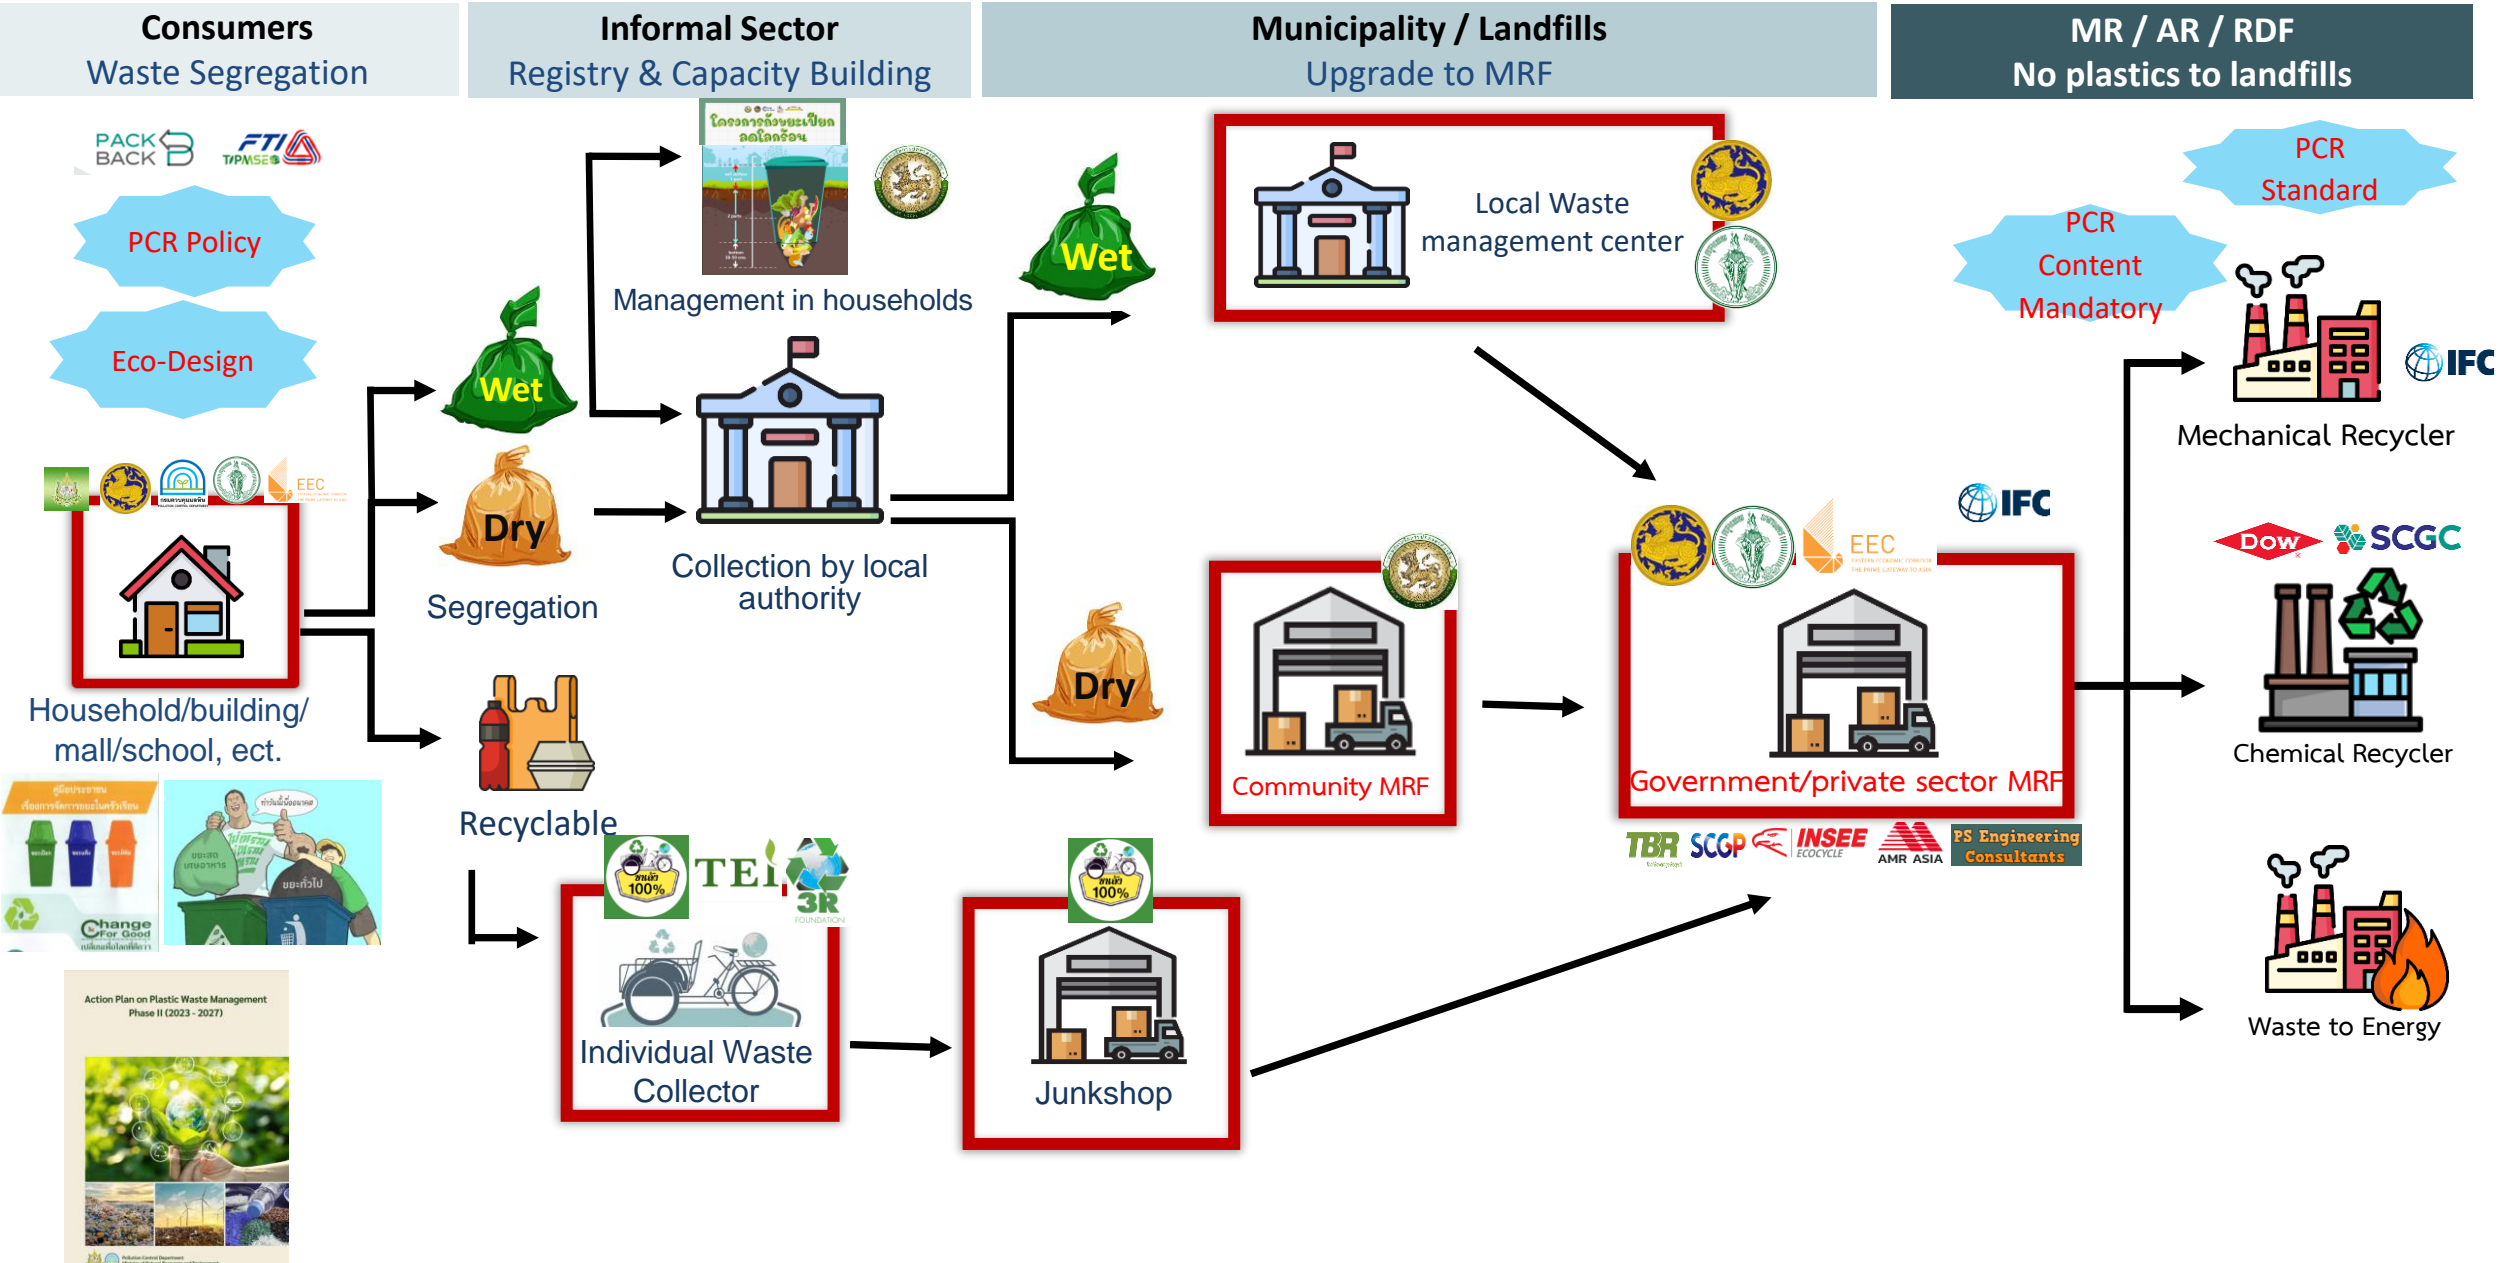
Consumers
Waste Segregation

Informal Sector
Registry & Capacity Building

Municipality / Landfills
Upgrade to MRF

MR / AR / RDF
No plastics to landfills

PACK BACK
FTI TPMSEs

PCR Policy

Eco-Design

EEC

Household/building/ mall/school, ect.

Change For Good

Action Plan on Plastic Waste Management Phase II (2023 - 2027)

Wet

Dry

Segregation

Recyclable

โครงการถังขยะเปียก ลดโลกร้อน

Management in households

Collection by local authority

TEI

3R FOUNDATION

Individual Waste Collector

Junkshop

Wet

Dry

Local Waste management center

Community MRF

EEC

IFC

Government/private sector MRF

TBR SCGP INSEE ECOCYCLE AMR ASIA PS Engineering Consultants

PCR Standard

PCR Content Mandatory

IFC

Mechanical Recycler

Dow SCGC

Chemical Recycler

Waste to Energy